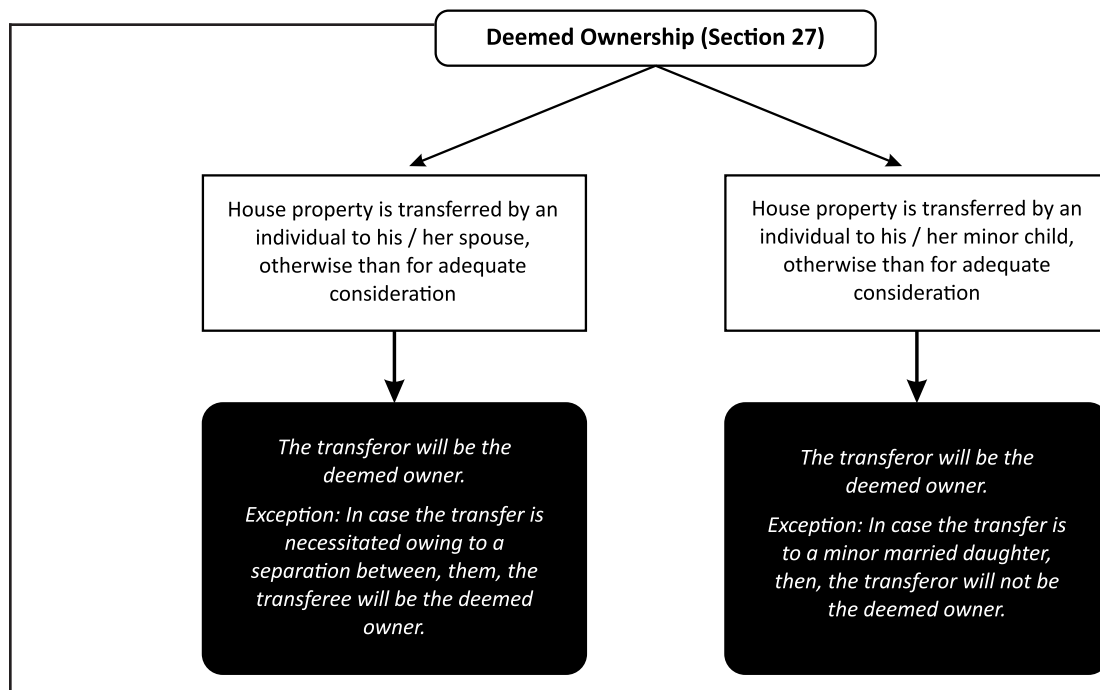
Deemed Ownership (Section 27)

House property is transferred by an individual to his / her spouse, otherwise than for adequate consideration

The transferor will be the deemed owner.

Exception: In case the transfer is necessitated owing to a separation between, them, the transferee will be the deemed owner.

House property is transferred by an individual to his / her minor child, otherwise than for adequate consideration

The transferor will be the deemed owner.

Exception: In case the transfer is to a minor married daughter, then, the transferor will not be the deemed owner.